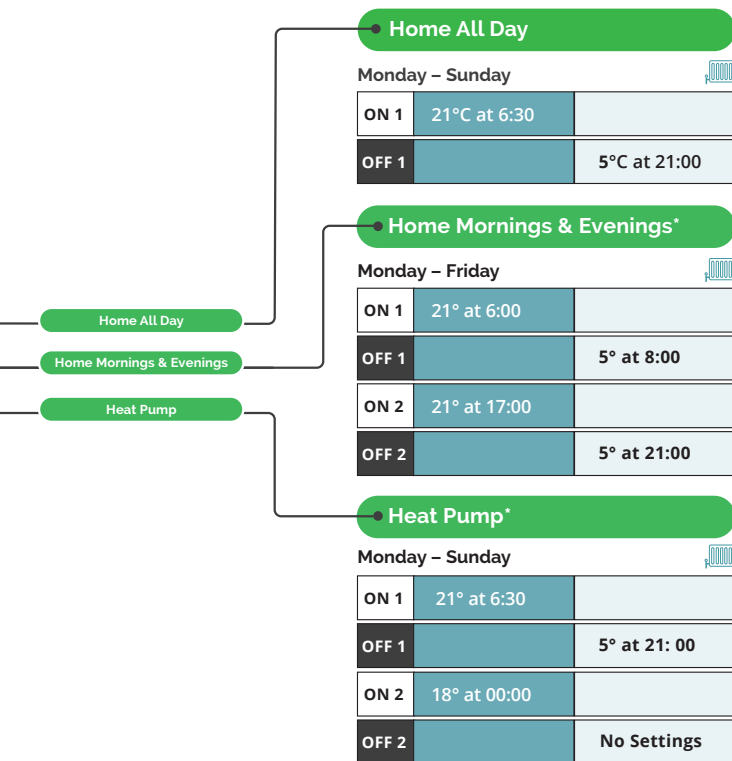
Home All Day

Home Mornings & Evenings

Heat Pump

Home All Day

Monday – Sunday

| ON 1 | 21°C at 6:30 | |
|---|---|---|
| OFF 1 | | 5°C at 21:00 |

Home Mornings & Evenings*

Monday – Friday

| ON 1 | 21° at 6:00 | |
|---|---|---|
| OFF 1 | | 5° at 8:00 |
| ON 2 | 21° at 17:00 | |
| OFF 2 | | 5° at 21:00 |

Heat Pump*

Monday – Sunday

| ON 1 | 21° at 6:30 | |
|---|---|---|
| OFF 1 | | 5° at 21: 00 |
| ON 2 | 18° at 00:00 | |
| OFF 2 | | No Settings |